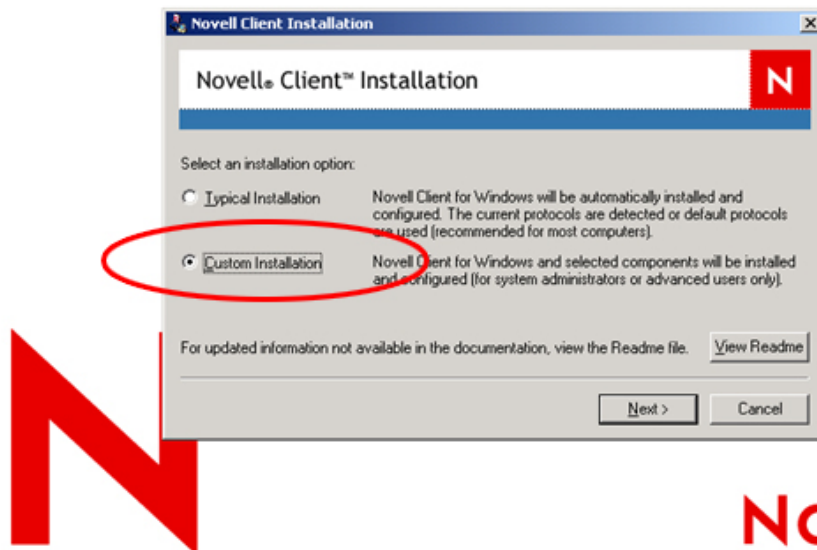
Novell Client Installation

Novell® Client™ Installation

N

Select an installation option:

Typical Installation

Novell Client for Windows will be automatically installed and configured. The current protocols are detected or default protocols are used (recommended for most computers).

Custom Installation

Novell Client for Windows and selected components will be installed and configured (for system administrators or advanced users only).

For updated information not available in the documentation, view the Readme file.

View Readme

Next >

Cancel

No